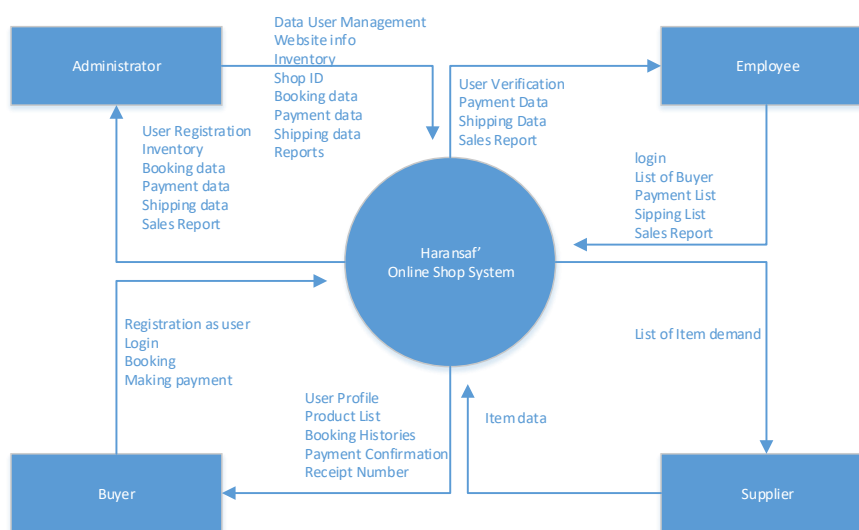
Administrator

Data User Management
Website info
Inventory
Shop ID
Booking data
Payment data
Shipping data
Reports

User Verification
Payment Data
Shipping Data
Sales Report

Employee

User Registration
Inventory
Booking data
Payment data
Shipping data
Sales Report

login
List of Buyer
Payment List
Sipping List
Sales Report

Haransaf'
Online Shop System

List of Item demand

Registration as user
Login
Booking
Making payment

User Profile
Product List
Booking Histories
Payment Confirmation
Receipt Number

Item data

Buyer

Supplier